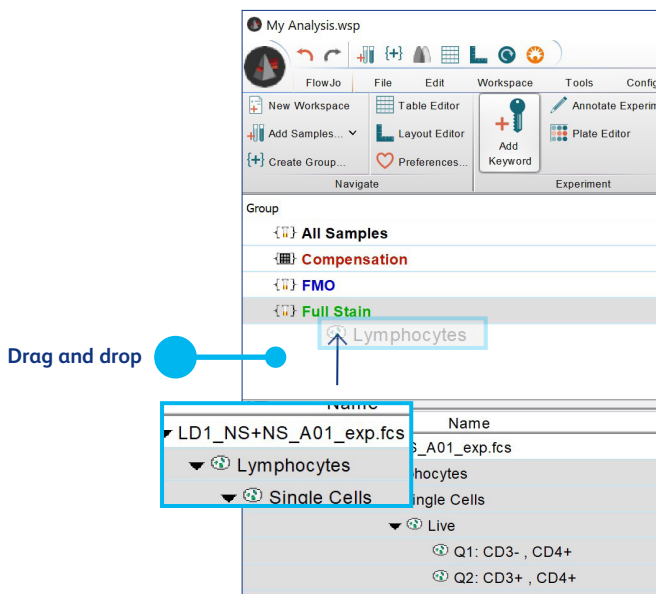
My Analysis.wsp

FlowJo File Edit Workspace Tools Config

New Workspace
Add Samples...
Create Group...
Navigate

Table Editor
Layout Editor
Preferences...

Add Keyword

Annotate Experim
Plate Editor
Experiment

Group
All Samples
Compensation
FMO
Full Stain
Lymphocytes

Drag and drop

Name
LD1_NS+NS_A01_exp.fcs
Lymphocytes
Single Cells

Name
S_A01_exp.fcs
phocytes
ingle Cells
Live
Q1: CD3- , CD4+
Q2: CD3+ , CD4+